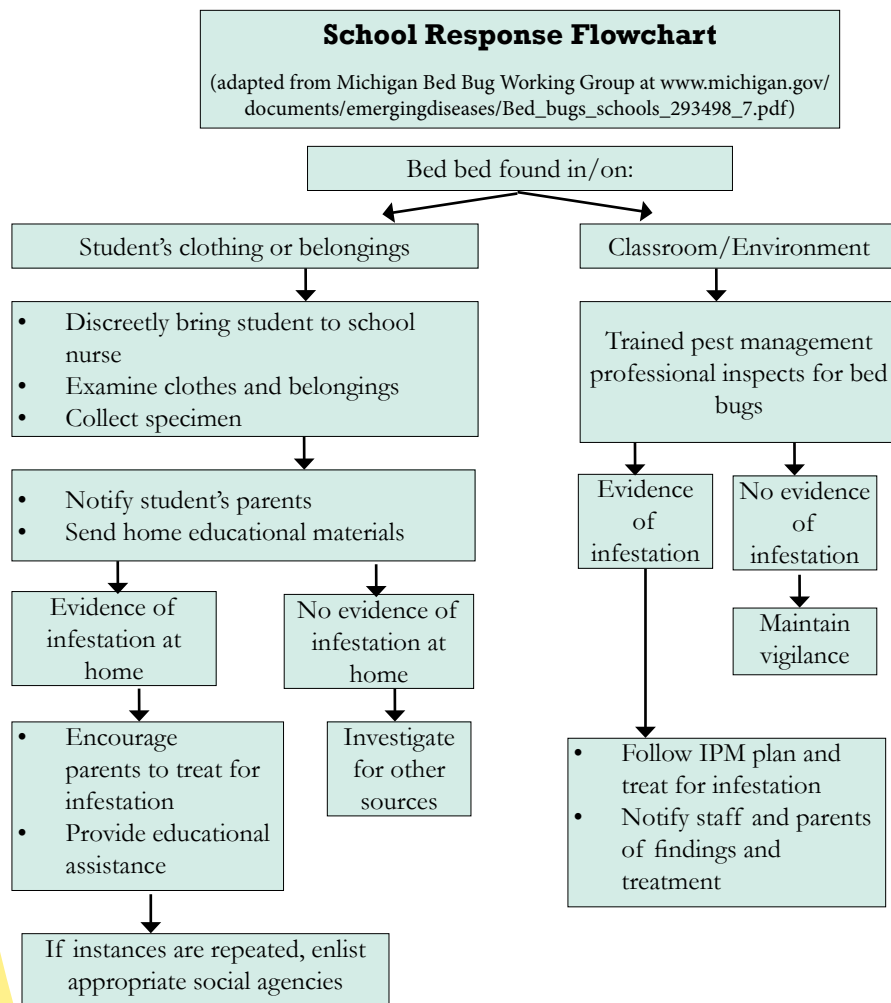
**School Response Flowchart**

(adapted from Michigan Bed Bug Working Group at www.michigan.gov/ documents/emergingdiseases/Bed_bugs_schools_293498_7.pdf)

Bed bed found in/on:

Student's clothing or belongings

- Discreetly bring student to school nurse
- Examine clothes and belongings
- Collect specimen

- Notify student's parents
- Send home educational materials

Evidence of infestation at home

- Encourage parents to treat for infestation
- Provide educational assistance

If instances are repeated, enlist appropriate social agencies

No evidence of infestation at home

Investigate for other sources

Classroom/Environment

Trained pest management professional inspects for bed bugs

Evidence of infestation

- Follow IPM plan and treat for infestation
- Notify staff and parents of findings and treatment

No evidence of infestation

Maintain vigilance